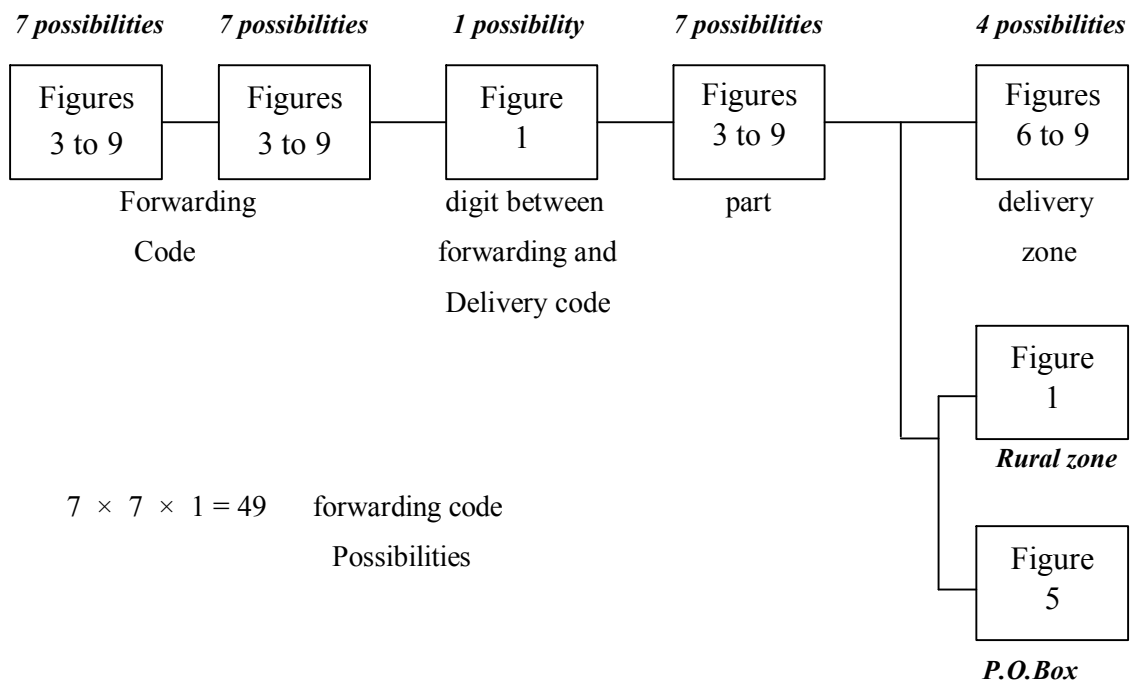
*7 possibilities* *7 possibilities* *1 possibility* *7 possibilities* *4 possibilities*

Figures 3 to 9

Figures 3 to 9

Forwarding Code

Figure 1

digit between forwarding and Delivery code

Figures 3 to 9

part

Figures 6 to 9

delivery zone

Figure 1

*Rural zone*

Figure 5

*P.O.Box*

$7 \times 7 \times 1 = 49$ forwarding code Possibilities